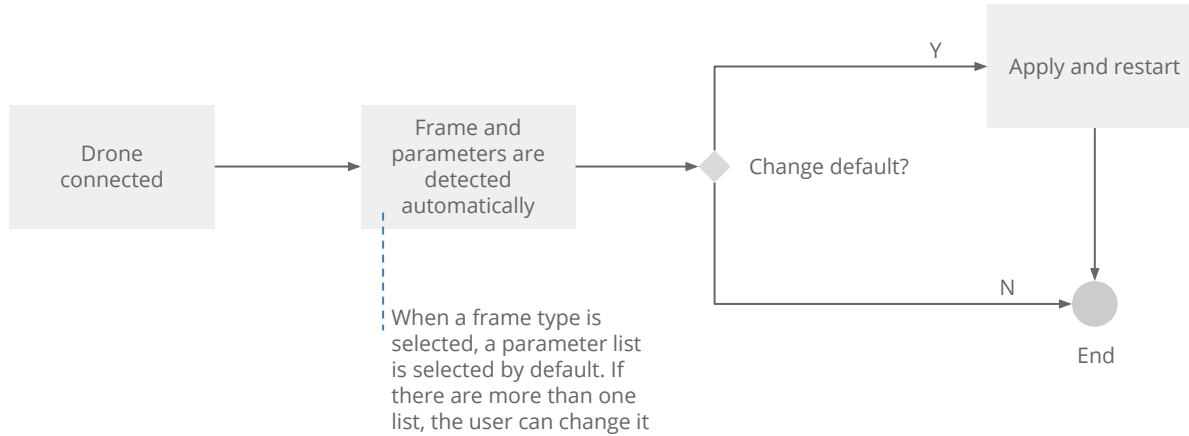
Drone connected

Frame and parameters are detected automatically

When a frame type is selected, a parameter list is selected by default. If there are more than one list, the user can change it

Change default?

Y

Apply and restart

N

End